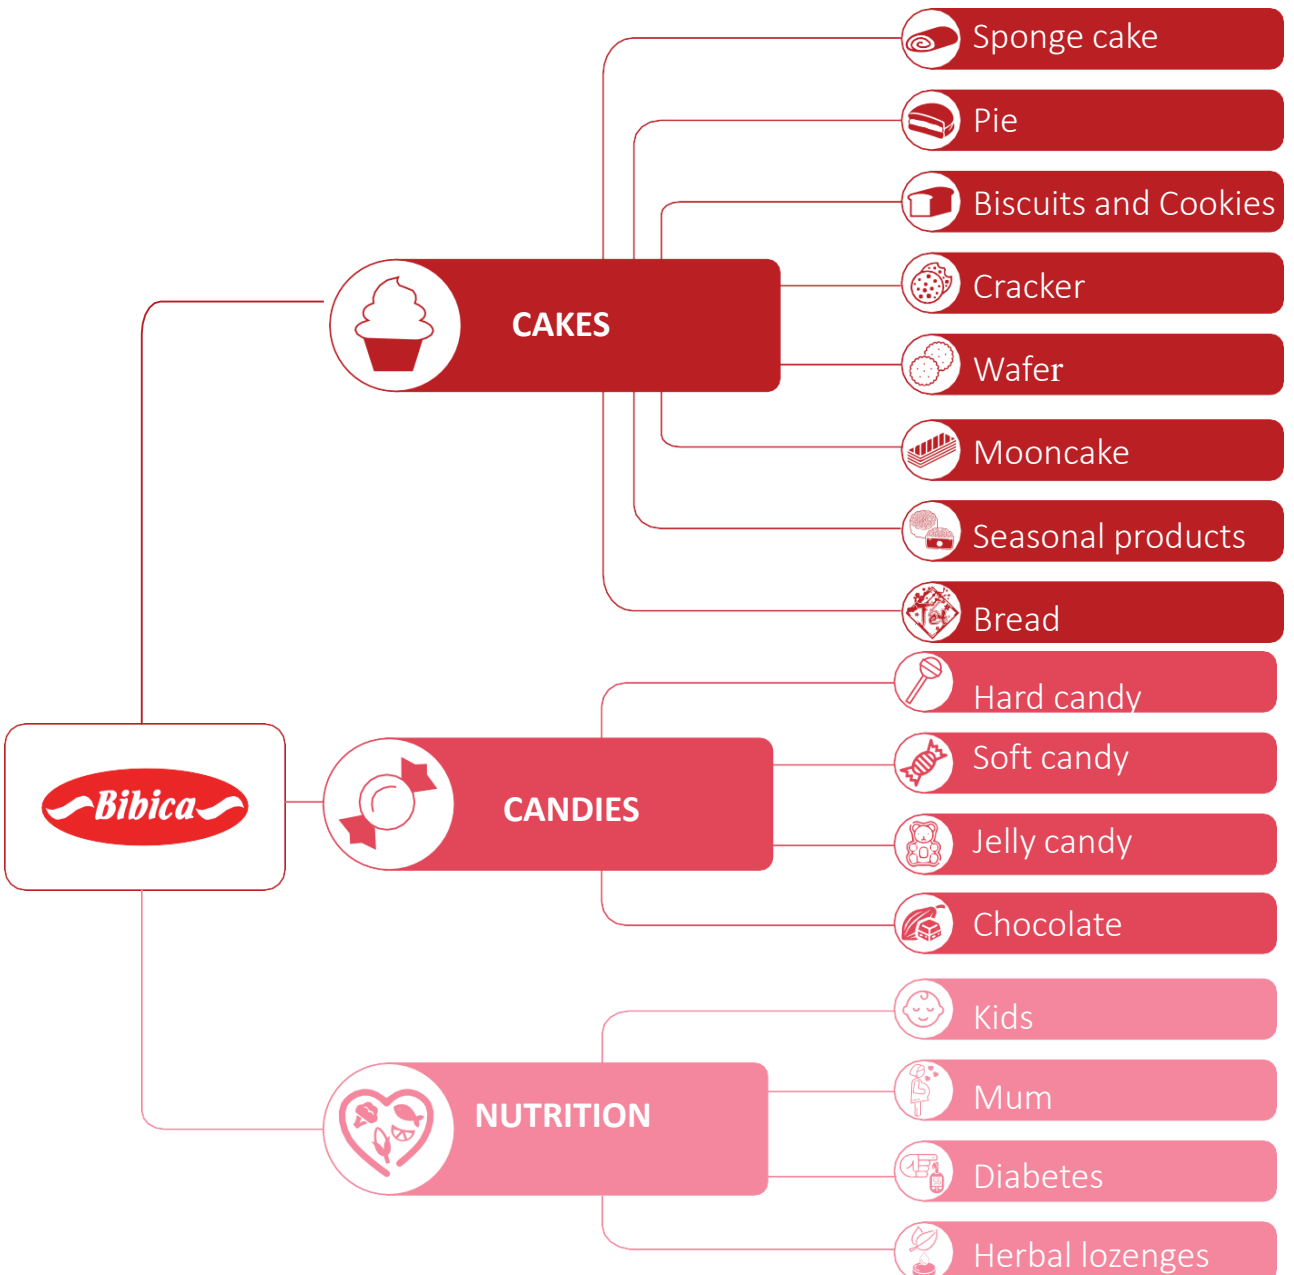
Bibica

CAKES

Sponge cake

Pie

Biscuits and Cookies

Cracker

Wafer

Mooncake

Seasonal products

Bread

CANDIES

Hard candy

Soft candy

Jelly candy

Chocolate

NUTRITION

Kids

Mum

Diabetes

Herbal lozenges